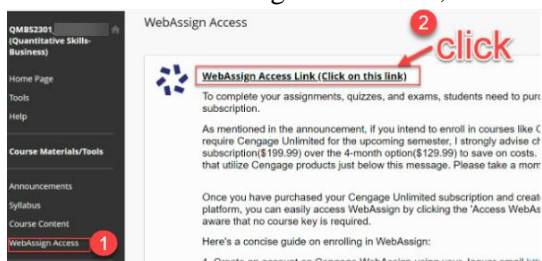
QMBS2301 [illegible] (Quantitative Skills-Business)

Home Page
Tools
Help

Course Materials/Tools

Announcements
Syllabus
Course Content
WebAssign Access
1

WebAssign Access

2
click

WebAssign Access Link (Click on this link)

To complete your assignments, quizzes, and exams, students need to pur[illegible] subscription.

As mentioned in the announcement, if you intend to enroll in courses like C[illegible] require Cengage Unlimited for the upcoming semester, I strongly advise ch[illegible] subscription($199.99) over the 4-month option($129.99) to save on costs. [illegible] that utilize Cengage products just below this message. Please take a mom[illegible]

Once you have purchased your Cengage Unlimited subscription and creat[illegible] platform, you can easily access WebAssign by clicking the 'Access WebAs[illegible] aware that no course key is required.

Here's a concise guide on enrolling in WebAssign:

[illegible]